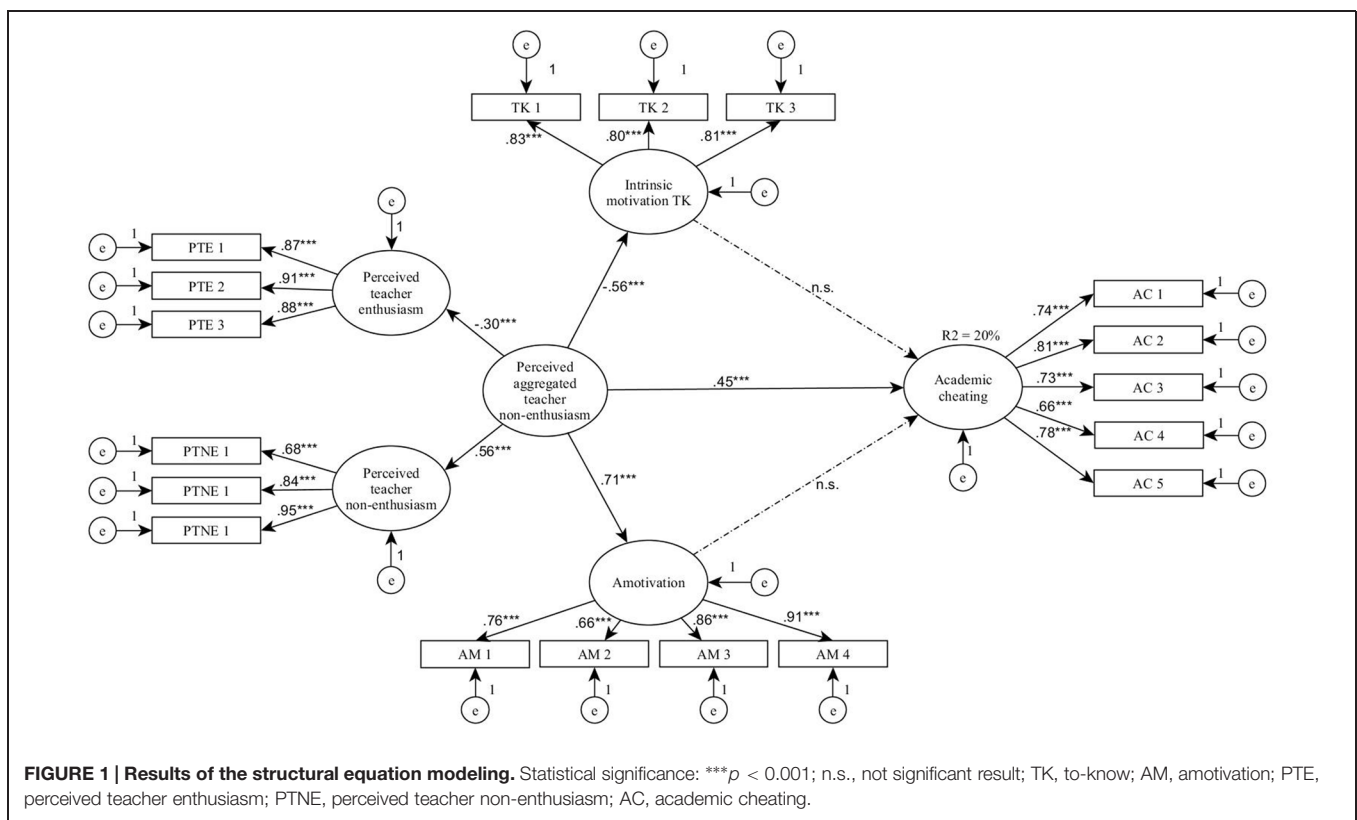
e
1
e
1
e
1
TK 1
TK 2
TK 3
.83***
.80***
.81***
Intrinsic motivation TK
1
e

e
1
e
1
PTE 1
.87***
e
1
PTE 2
.91***
Perceived teacher enthusiasm
e
1
PTE 3
.88***
-.56***
-.30***
n.s.
AC 1
1
e
.74***
AC 2
1
e
R2 = 20%
.81***
Perceived aggregated teacher non-enthusiasm
.45***
Academic cheating
.73***
AC 3
1
e
.66***
AC 4
1
e
.78***
e
1
PTNE 1
.68***
.56***
1
e
e
1
PTNE 1
.84***
Perceived teacher non-enthusiasm
.71***
n.s.
AC 5
1
e
e
1
PTNE 1
.95***
1
e
Amotivation
1
e
.76***
.66***
.86***
.91***
AM 1
AM 2
AM 3
AM 4
1
e
1
e
1
e
1
e

**FIGURE 1 | Results of the structural equation modeling.** Statistical significance: ***$p$ < 0.001; n.s., not significant result; TK, to-know; AM, amotivation; PTE, perceived teacher enthusiasm; PTNE, perceived teacher non-enthusiasm; AC, academic cheating.